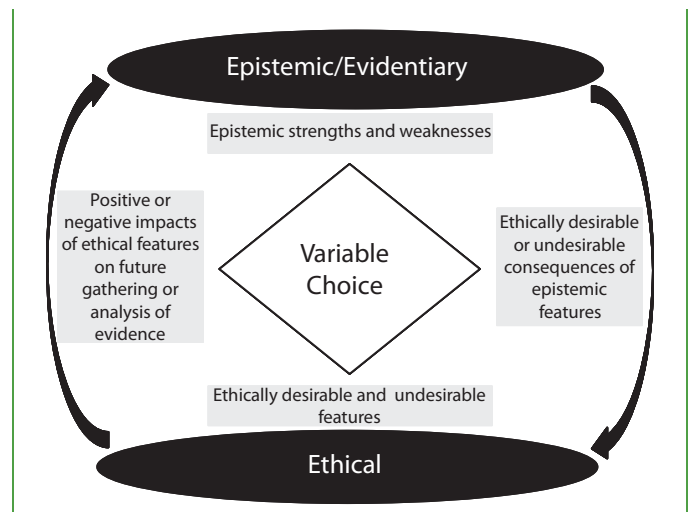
Epistemic/Evidentiary

Epistemic strengths and weaknesses

Positive or negative impacts of ethical features on future gathering or analysis of evidence

Variable Choice

Ethically desirable or undesirable consequences of epistemic features

Ethically desirable and undesirable features

Ethical